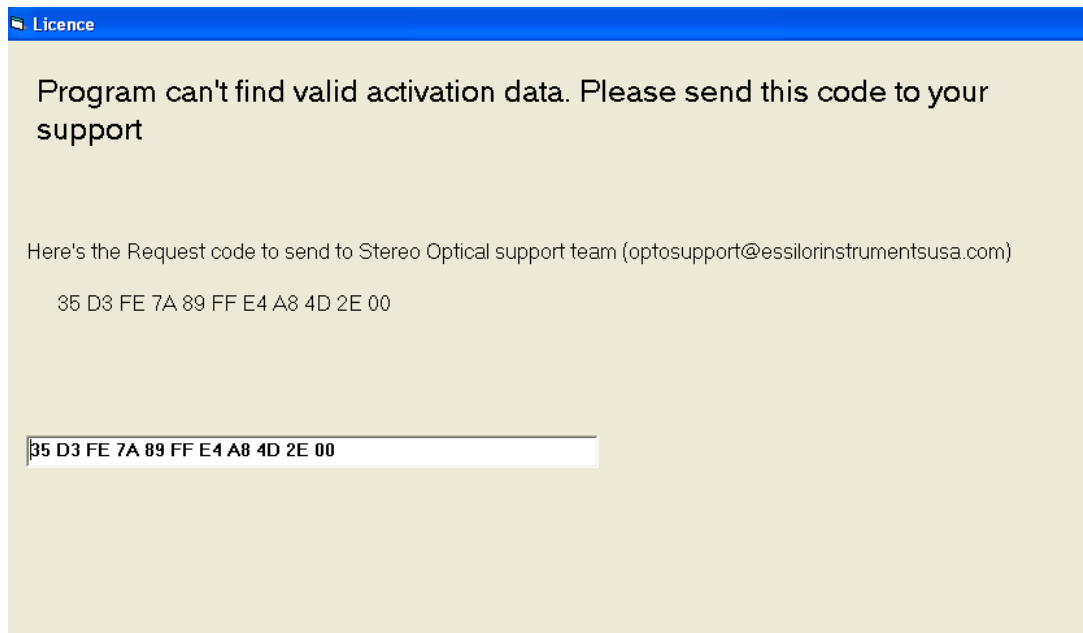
Licence

Program can't find valid activation data. Please send this code to your support

Here's the Request code to send to Stereo Optical support team (optosupport@essilorinstrumentsusa.com)

35 D3 FE 7A 89 FF E4 A8 4D 2E 00

35 D3 FE 7A 89 FF E4 A8 4D 2E 00